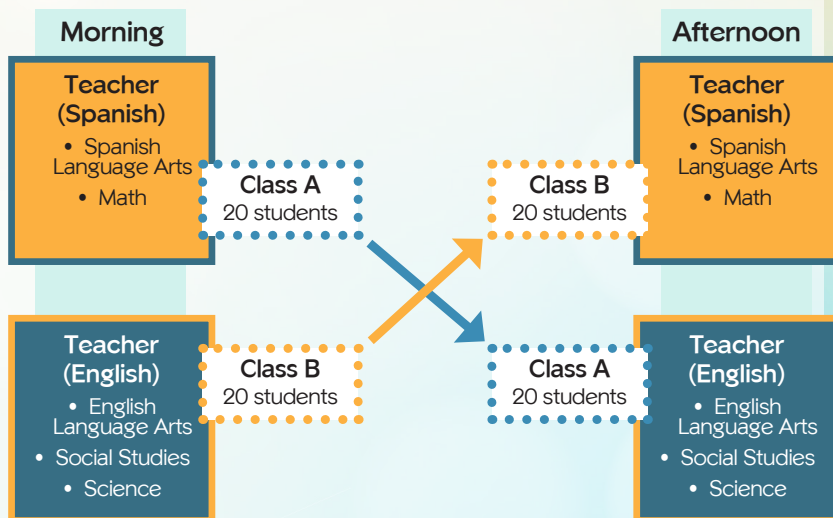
Morning

Teacher (Spanish)
• Spanish Language Arts
• Math

Class A
20 students

Teacher (English)
• English Language Arts
• Social Studies
• Science

Class B
20 students

Afternoon

Class B
20 students

Teacher (Spanish)
• Spanish Language Arts
• Math

Class A
20 students

Teacher (English)
• English Language Arts
• Social Studies
• Science